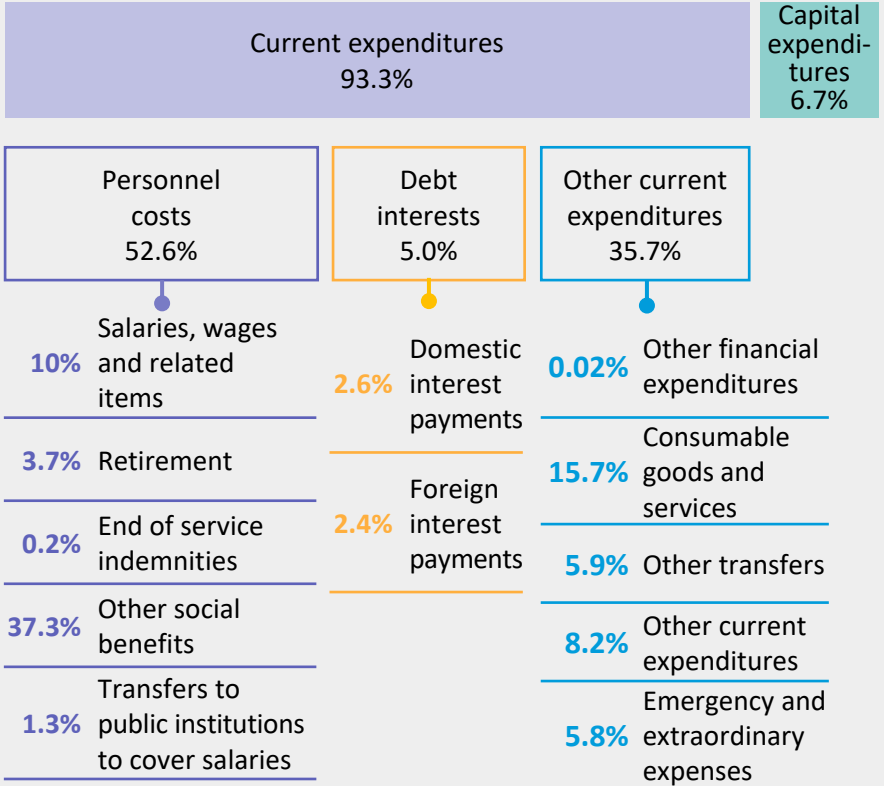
Current expenditures
93.3%

Capital expenditures
6.7%

Personnel costs
52.6%

10% Salaries, wages and related items

3.7% Retirement

0.2% End of service indemnities

37.3% Other social benefits

1.3% Transfers to public institutions to cover salaries

Debt interests
5.0%

2.6% Domestic interest payments

2.4% Foreign interest payments

Other current expenditures
35.7%

0.02% Other financial expenditures

15.7% Consumable goods and services

5.9% Other transfers

8.2% Other current expenditures

5.8% Emergency and extraordinary expenses